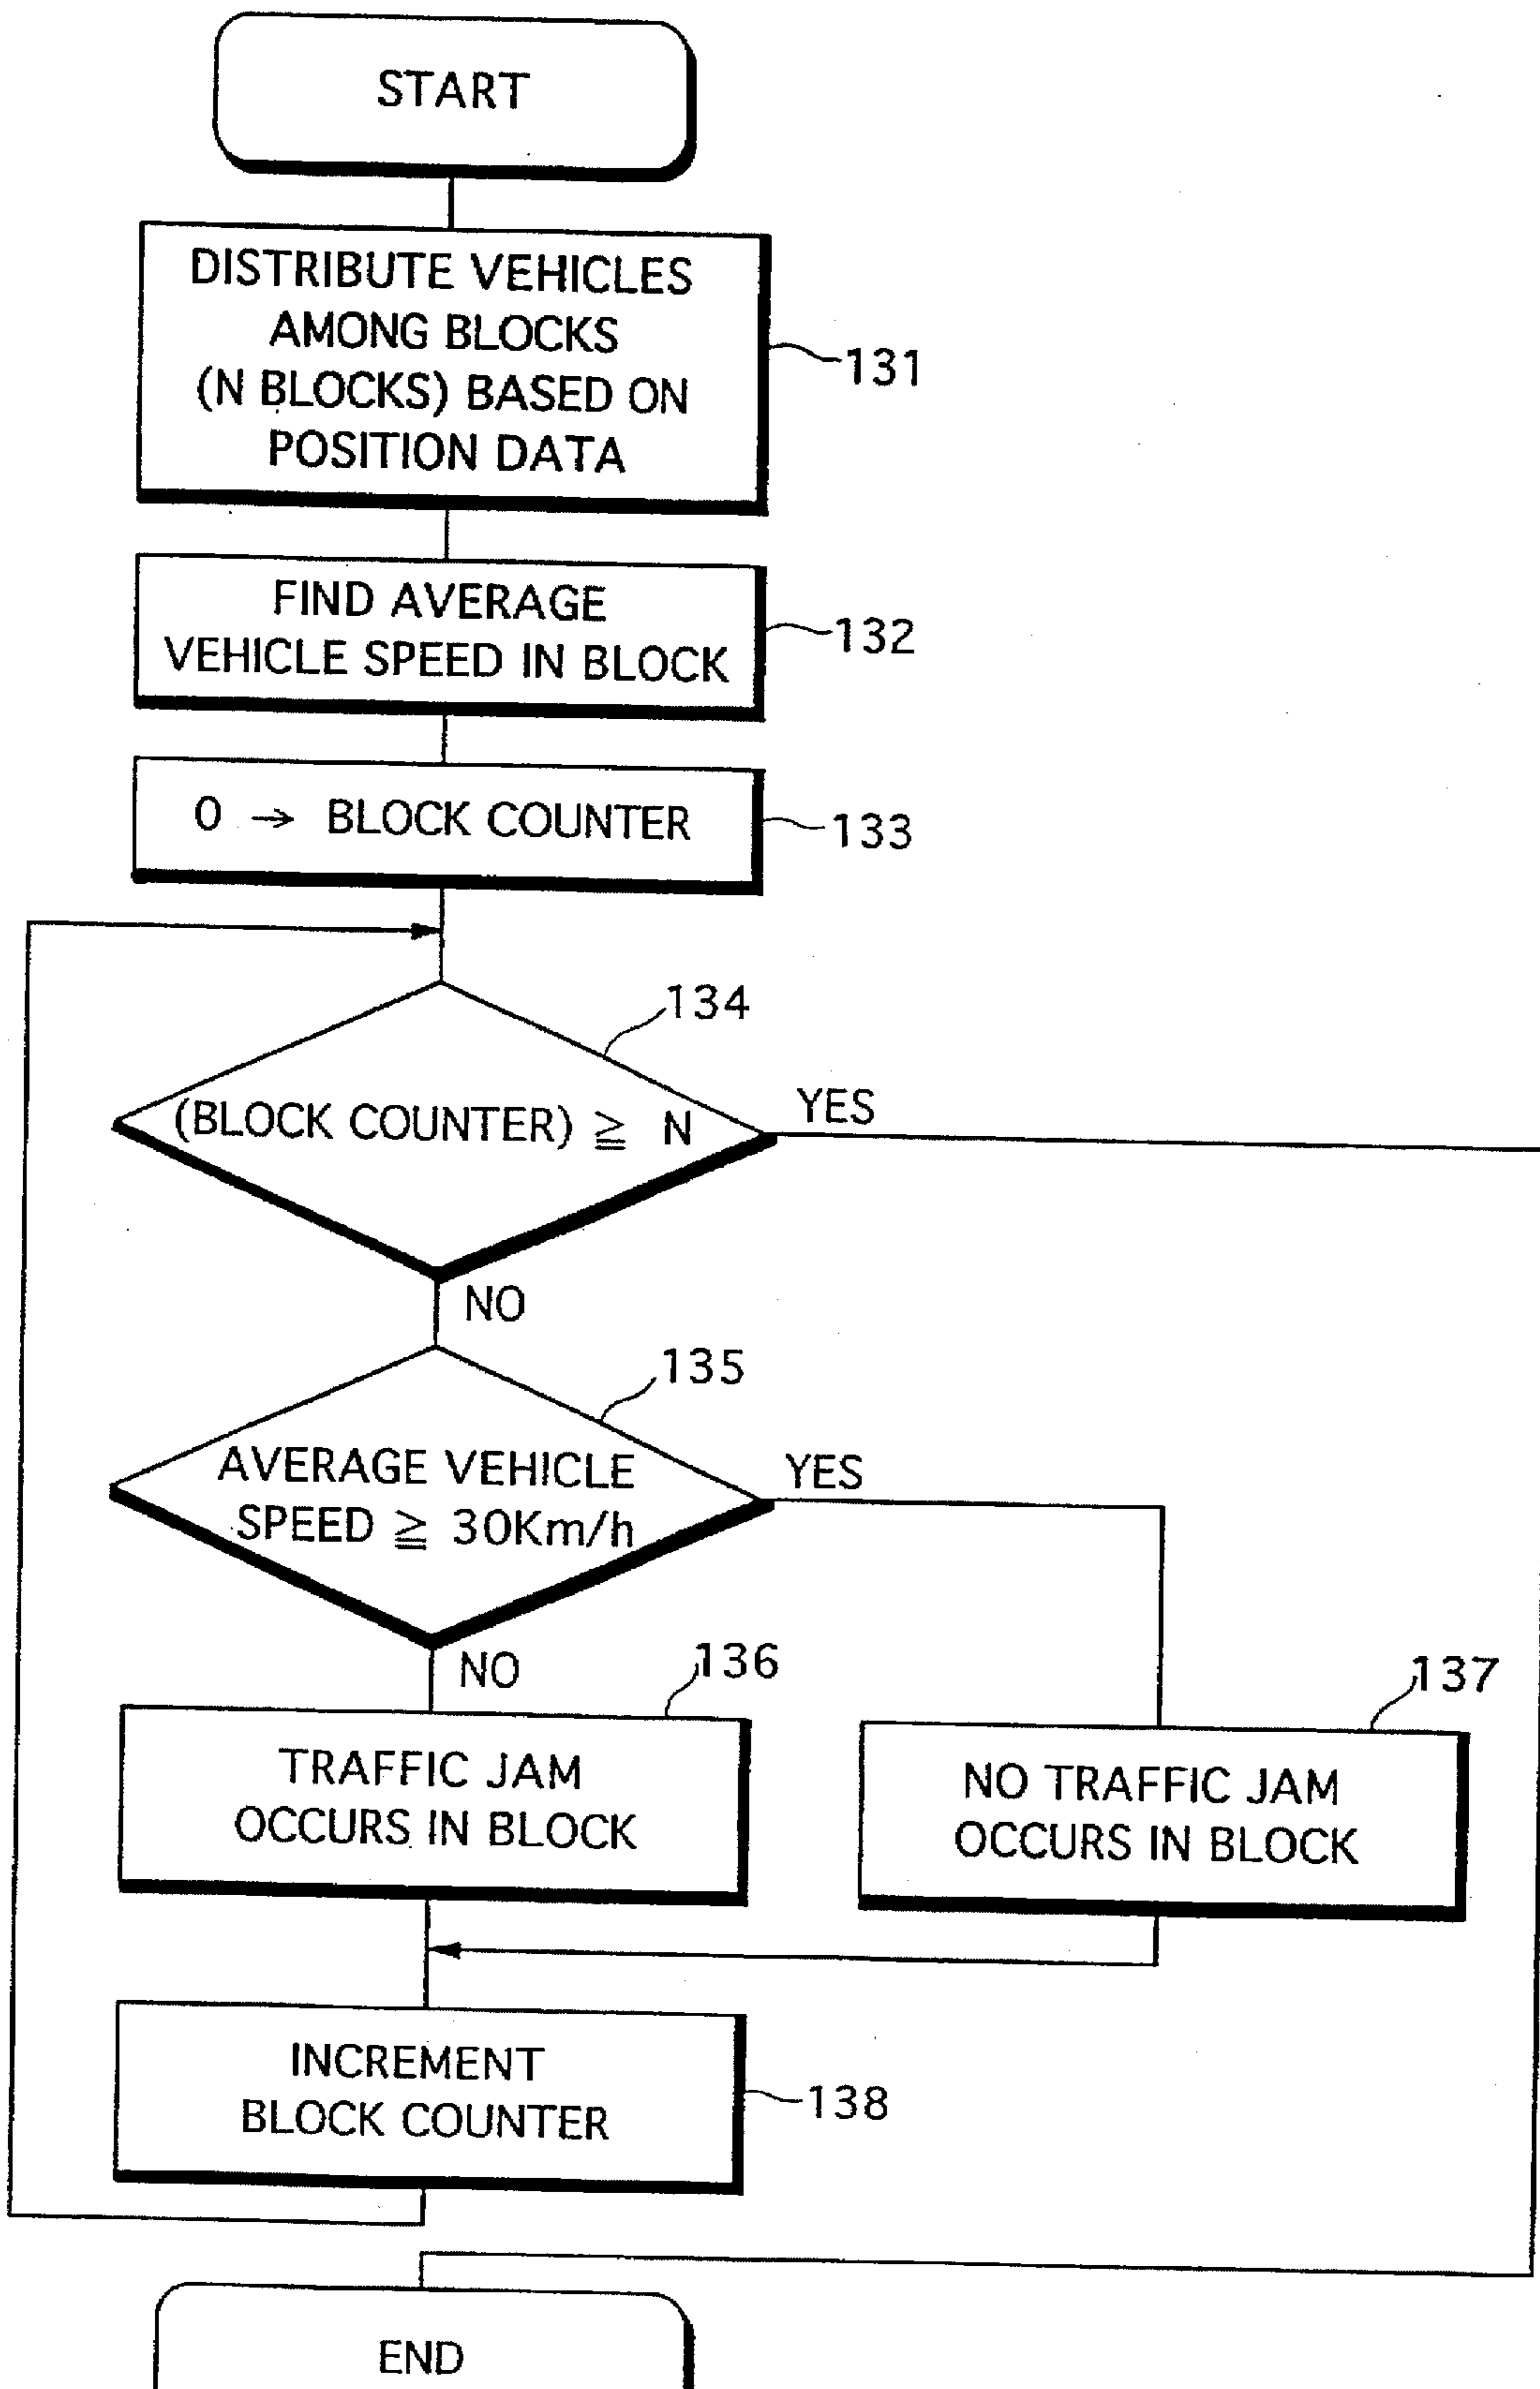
START

DISTRIBUTE VEHICLES AMONG BLOCKS (N BLOCKS) BASED ON POSITION DATA

131

FIND AVERAGE VEHICLE SPEED IN BLOCK

132

0 → BLOCK COUNTER

133

134

(BLOCK COUNTER) $\geqq$ N

YES

NO

135

AVERAGE VEHICLE SPEED $\geqq$ 30Km/h

YES

NO

136

TRAFFIC JAM OCCURS IN BLOCK

137

NO TRAFFIC JAM OCCURS IN BLOCK

INCREMENT BLOCK COUNTER

138

END